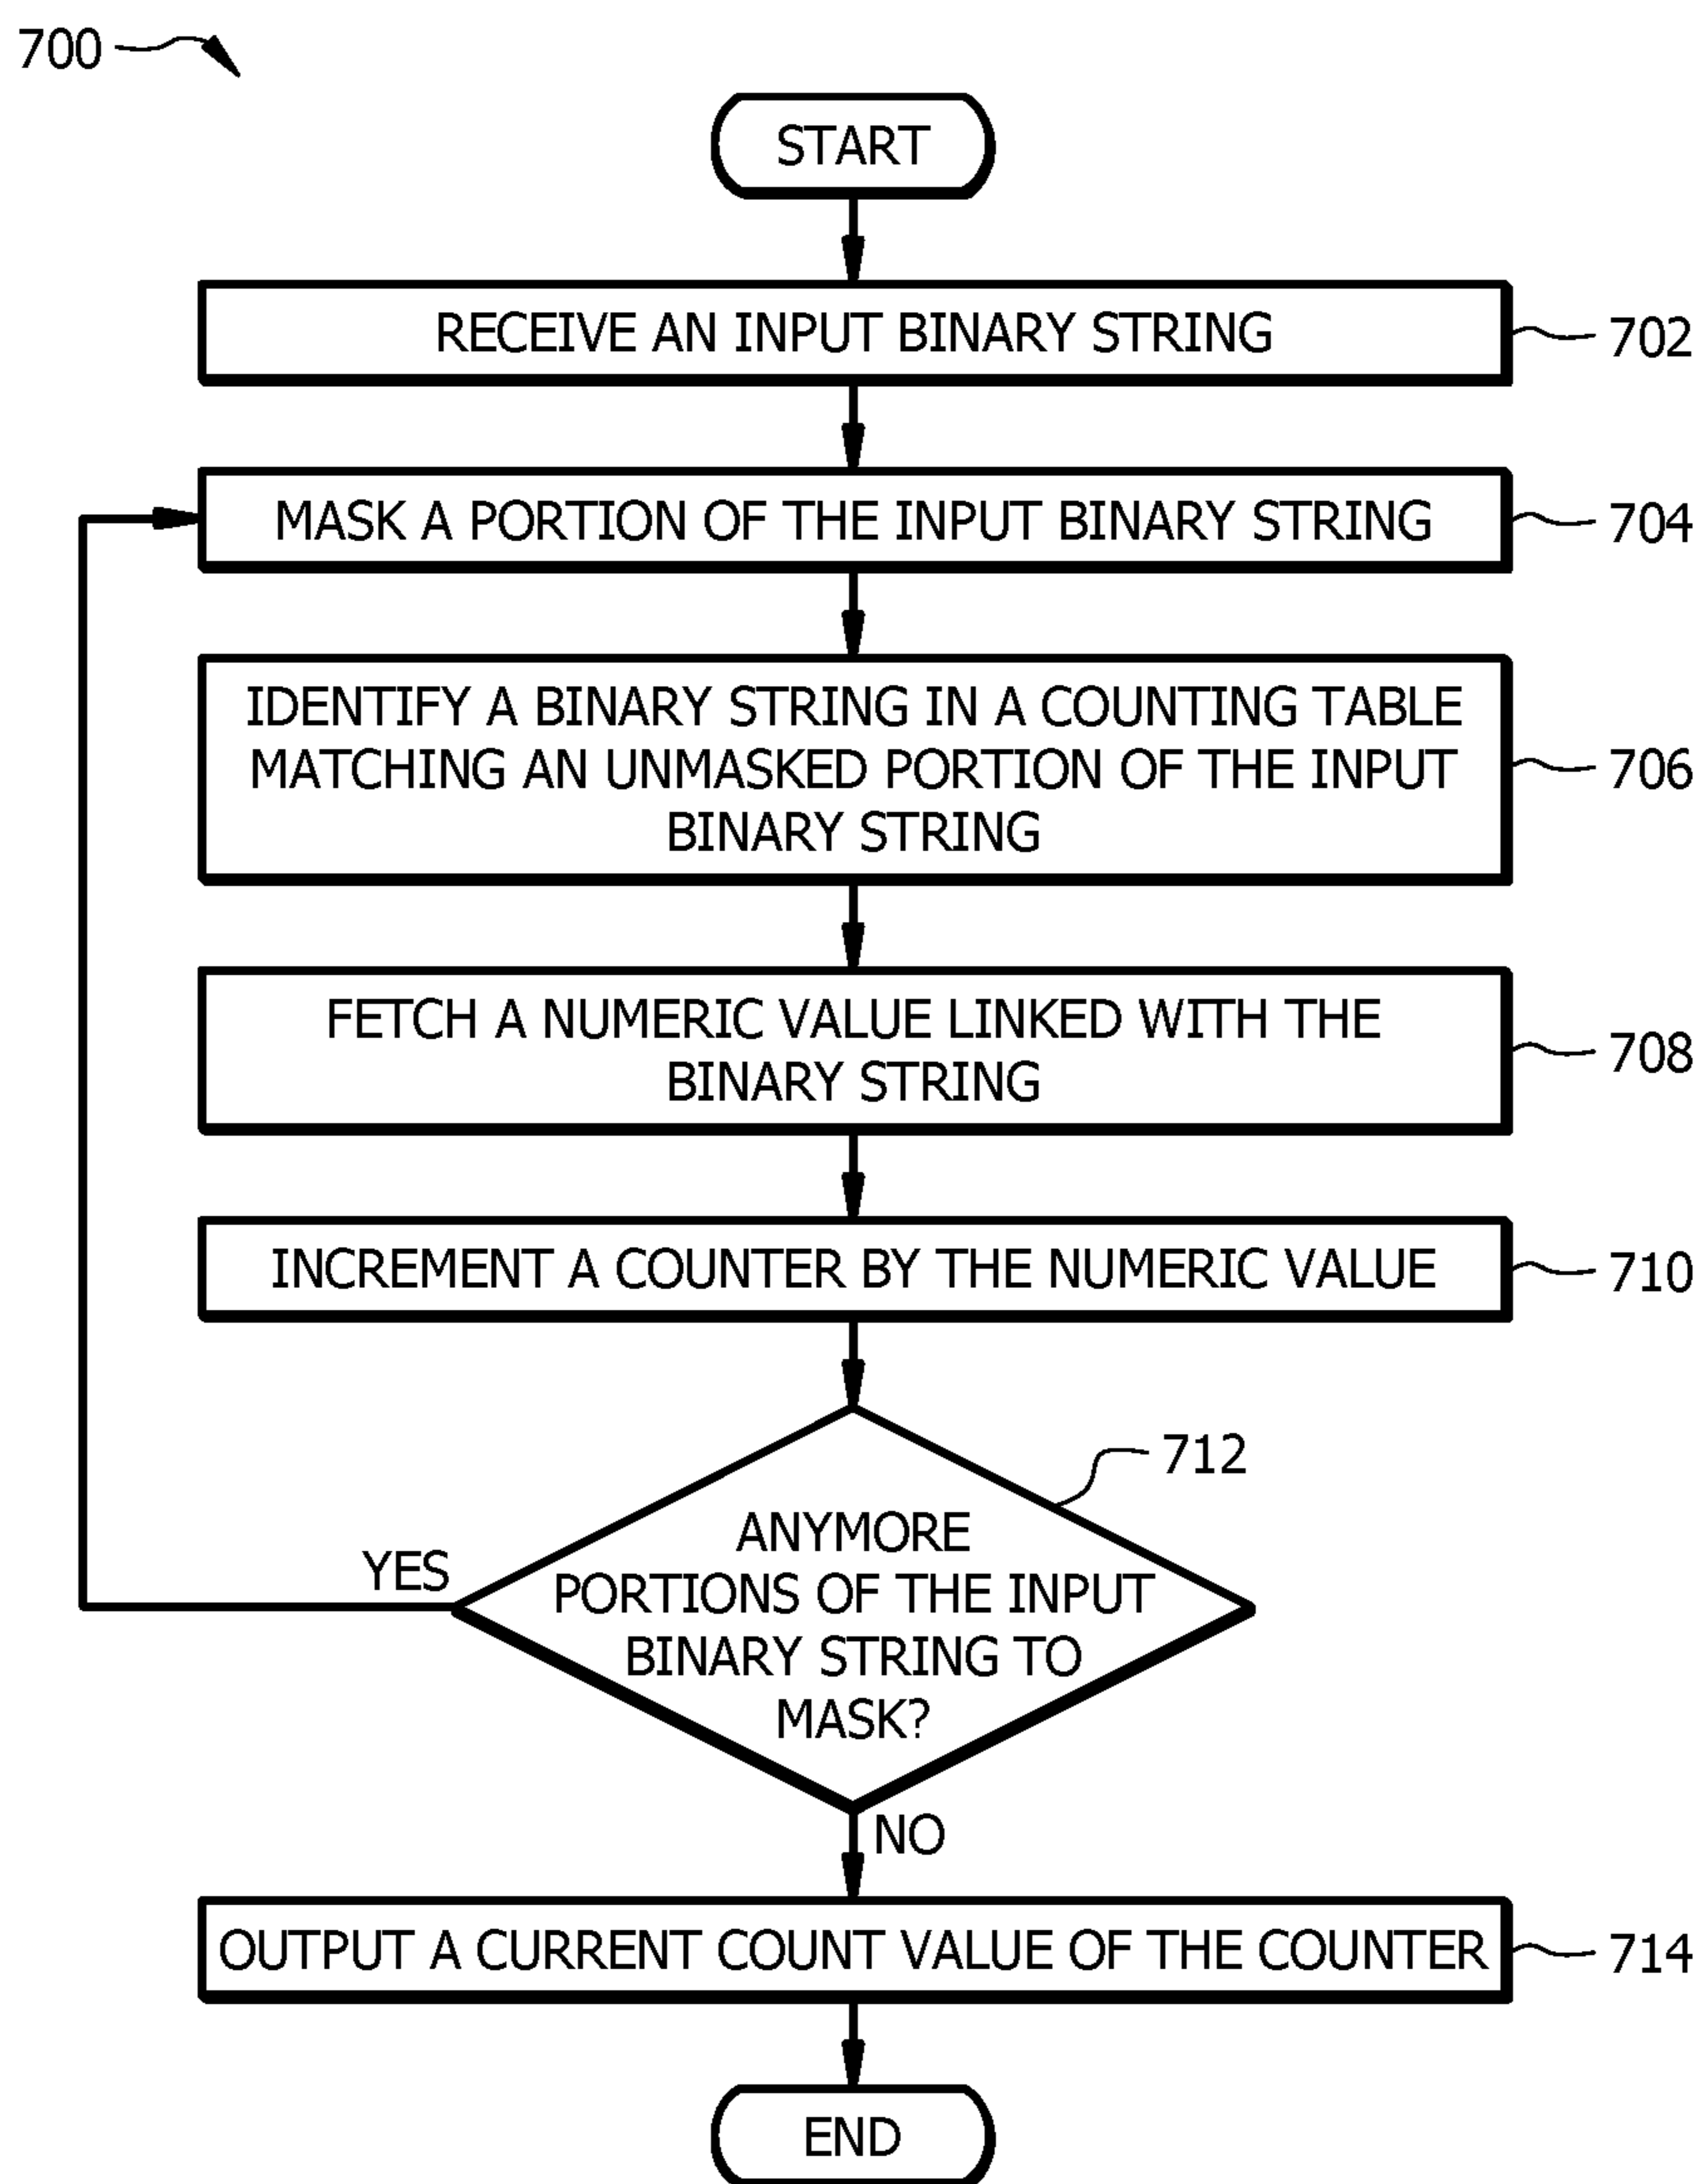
700

START

RECEIVE AN INPUT BINARY STRING

702

MASK A PORTION OF THE INPUT BINARY STRING

704

IDENTIFY A BINARY STRING IN A COUNTING TABLE MATCHING AN UNMASKED PORTION OF THE INPUT BINARY STRING

706

FETCH A NUMERIC VALUE LINKED WITH THE BINARY STRING

708

INCREMENT A COUNTER BY THE NUMERIC VALUE

710

712

ANYMORE PORTIONS OF THE INPUT BINARY STRING TO MASK?

YES

NO

OUTPUT A CURRENT COUNT VALUE OF THE COUNTER

714

END